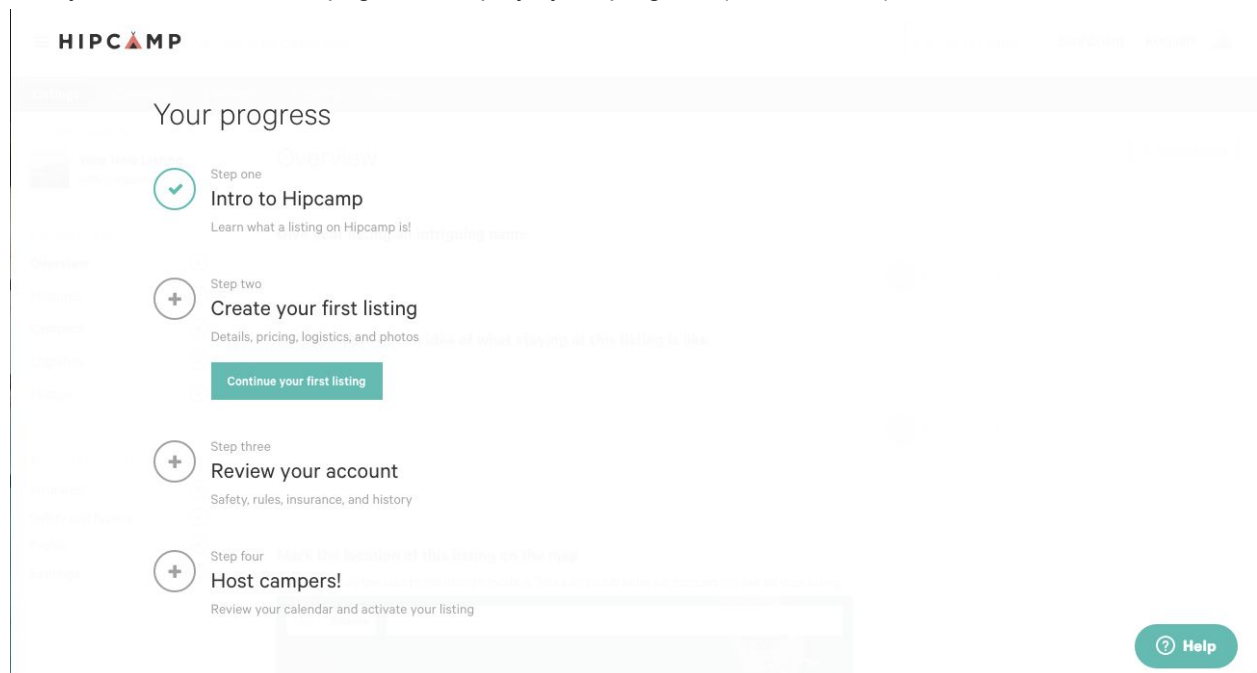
HIPCAMP

Your progress

Step one
Intro to Hipcamp
Learn what a listing on Hipcamp is!

Step two
Create your first listing
Details, pricing, logistics, and photos

Continue your first listing

Step three
Review your account
Safety, rules, insurance, and history

Step four
Host campers!
Review your calendar and activate your listing

Help